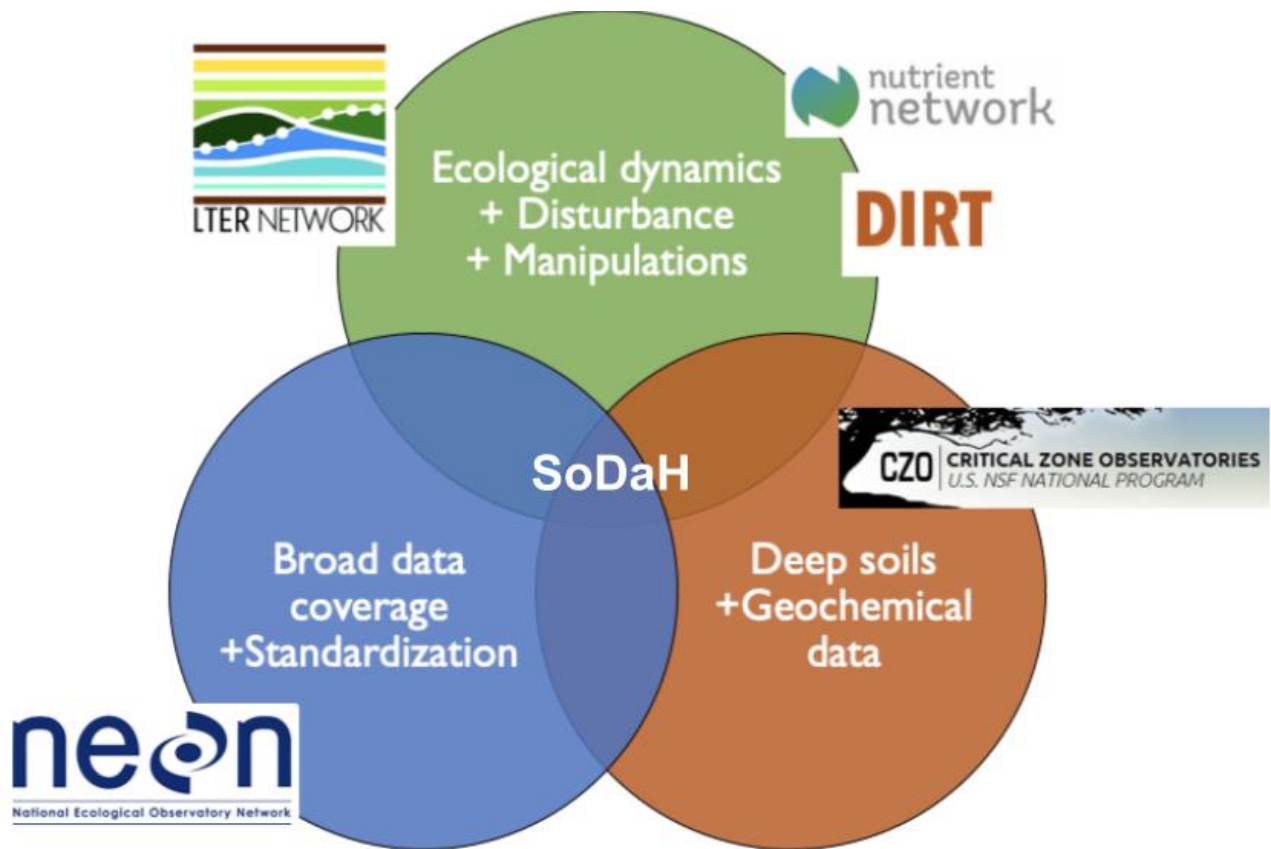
LTER NETWORK

nutrient network

Ecological dynamics
+ Disturbance
+ Manipulations

DIRT

CZO CRITICAL ZONE OBSERVATORIES
U.S. NSF NATIONAL PROGRAM

SoDaH

Broad data coverage +Standardization

Deep soils +Geochemical data

neon
National Ecological Observatory Network